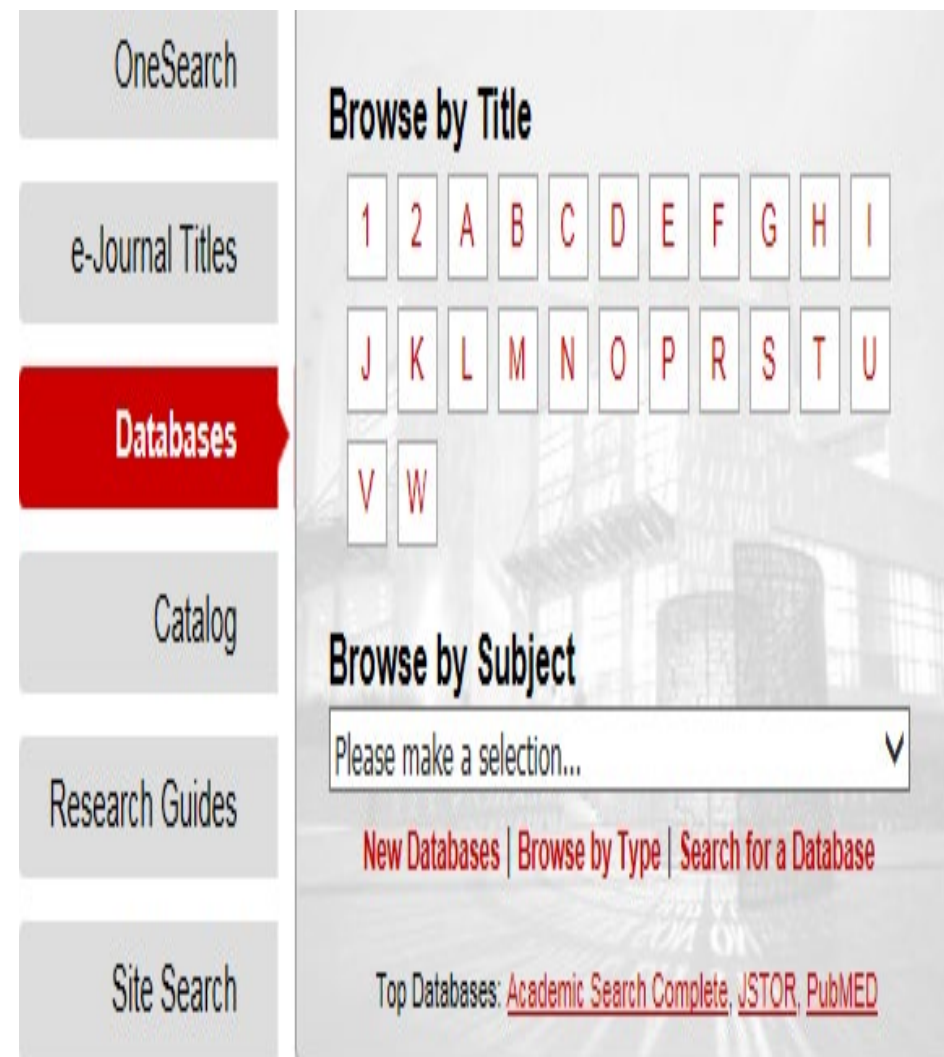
OneSearch

e-Journal Titles

Databases

Catalog

Research Guides

Site Search

Browse by Title

1 2 A B C D E F G H I

J K L M N O P R S T U

V W

Browse by Subject

Please make a selection...

New Databases | Browse by Type | Search for a Database

Top Databases: Academic Search Complete, JSTOR, PubMED